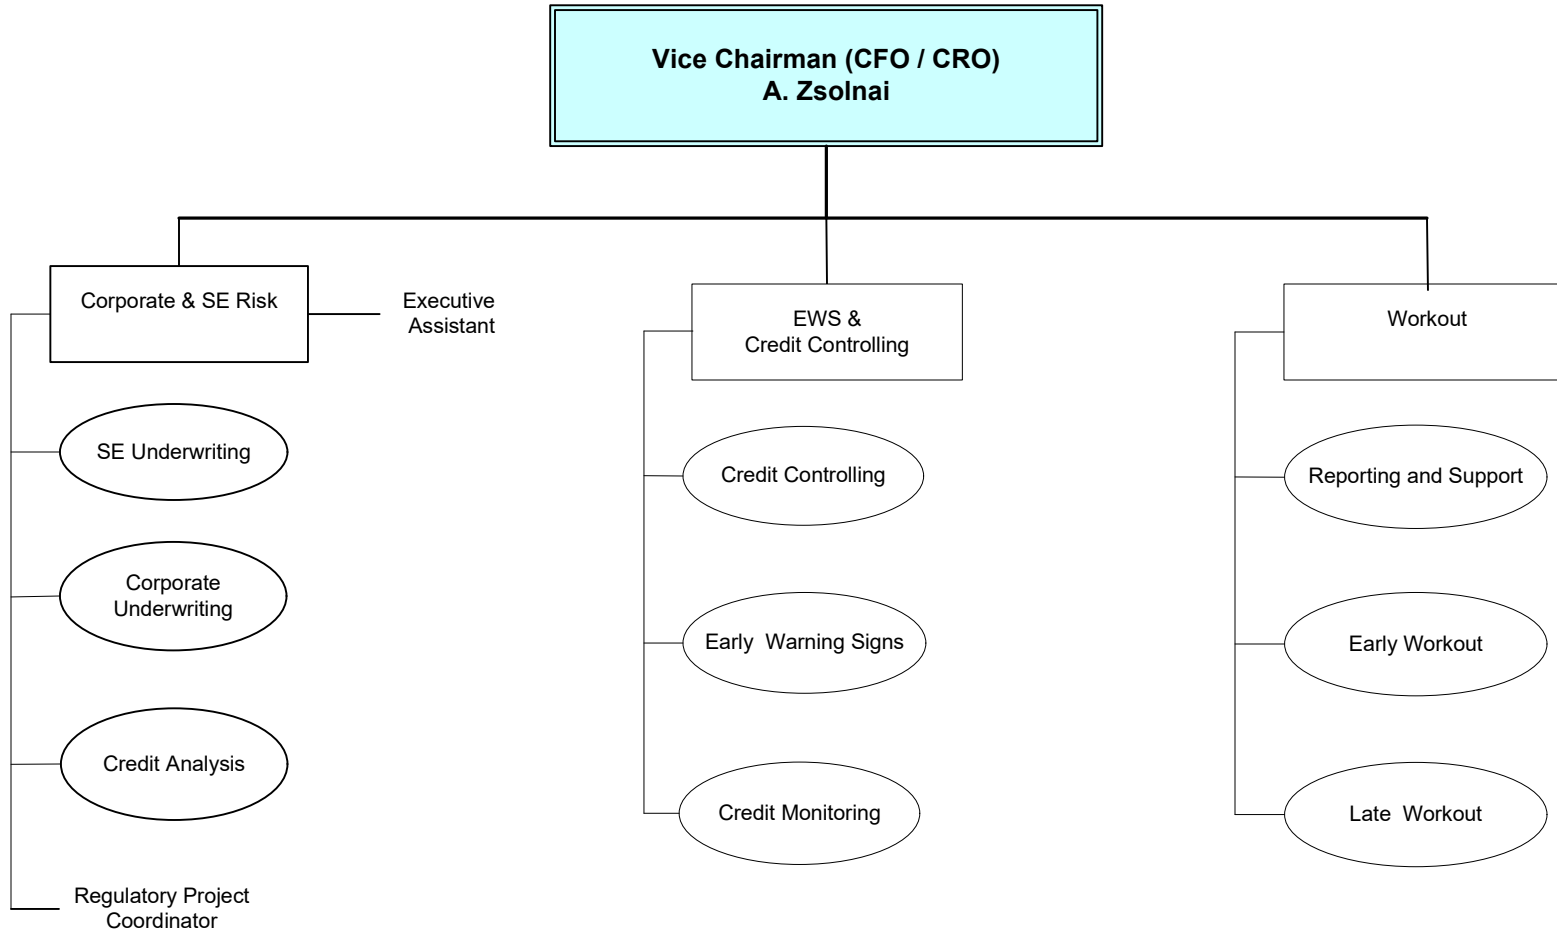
Vice Chairman (CFO / CRO)
A. Zsolnai

Corporate & SE Risk

Executive Assistant

SE Underwriting

Corporate Underwriting

Credit Analysis

Regulatory Project Coordinator

EWS & Credit Controlling

Credit Controlling

Early Warning Signs

Credit Monitoring

Workout

Reporting and Support

Early Workout

Late Workout